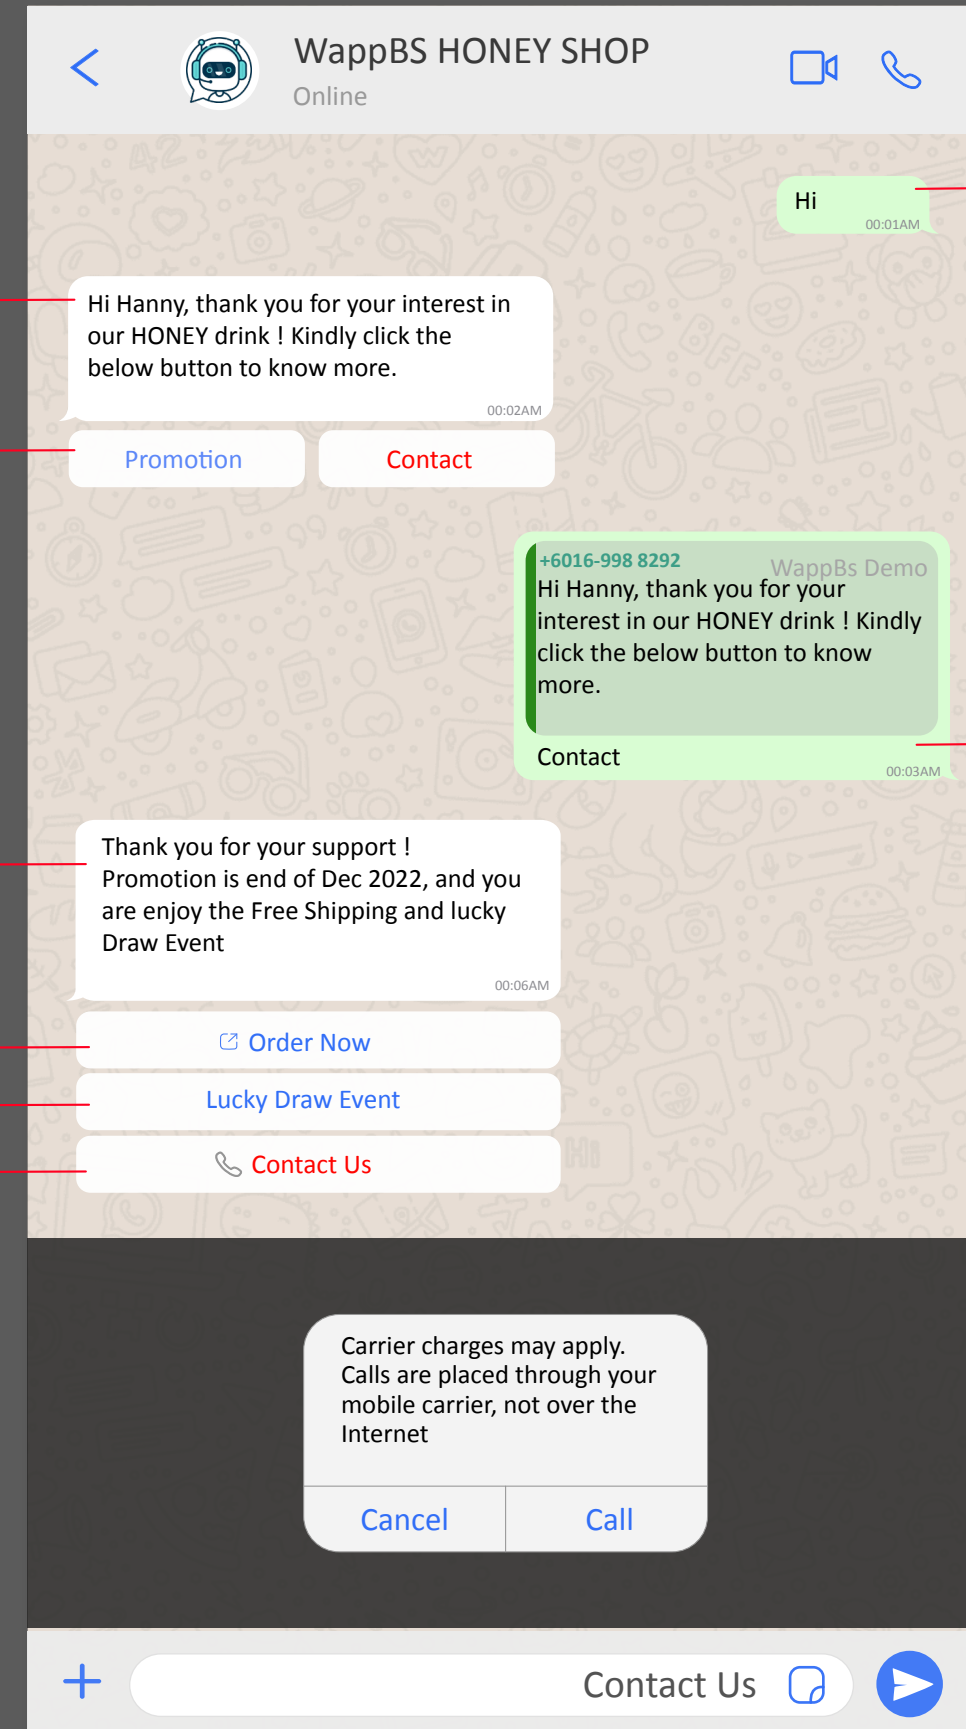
WappBS HONEY SHOP
Online

Hi
00:01AM

Hi Hanny, thank you for your interest in our HONEY drink ! Kindly click the below button to know more.
00:02AM

Promotion
Contact

+6016-998 8292
WappBs Demo
Hi Hanny, thank you for your interest in our HONEY drink ! Kindly click the below button to know more.

Contact
00:03AM

Thank you for your support ! Promotion is end of Dec 2022, and you are enjoy the Free Shipping and lucky Draw Event
00:06AM

Order Now
Lucky Draw Event
Contact Us

Carrier charges may apply. Calls are placed through your mobile carrier, not over the Internet

Cancel
Call

Contact Us